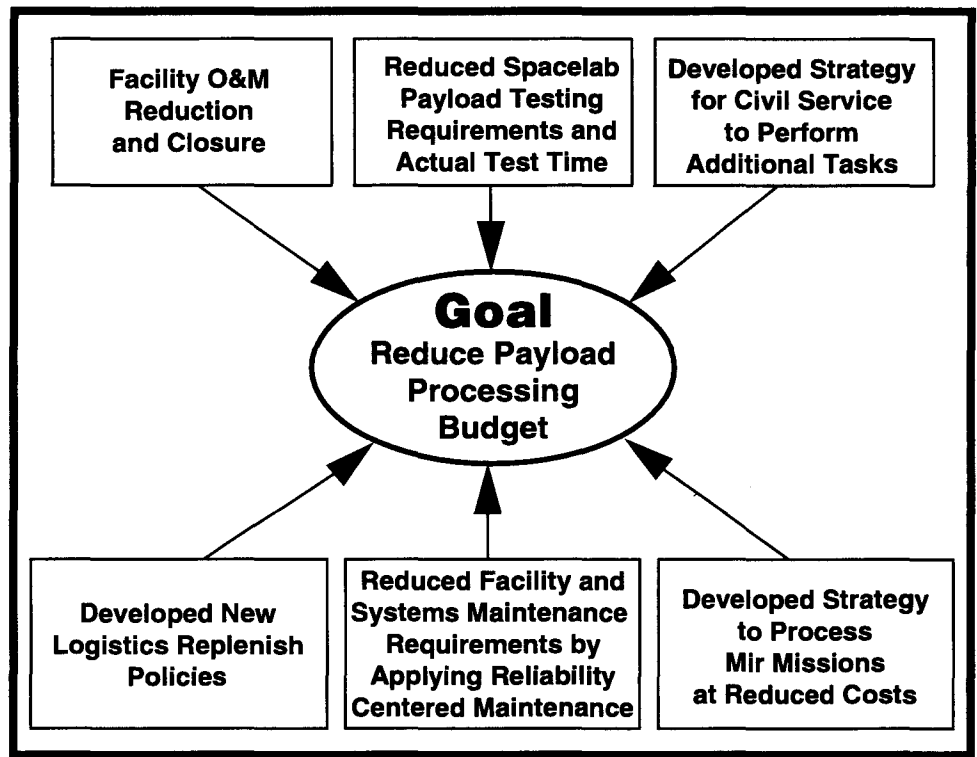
Facility O&M Reduction and Closure

Reduced Spacelab Payload Testing Requirements and Actual Test Time

Developed Strategy for Civil Service to Perform Additional Tasks

Goal
Reduce Payload Processing Budget

Developed New Logistics Replenish Policies

Reduced Facility and Systems Maintenance Requirements by Applying Reliability Centered Maintenance

Developed Strategy to Process Mir Missions at Reduced Costs